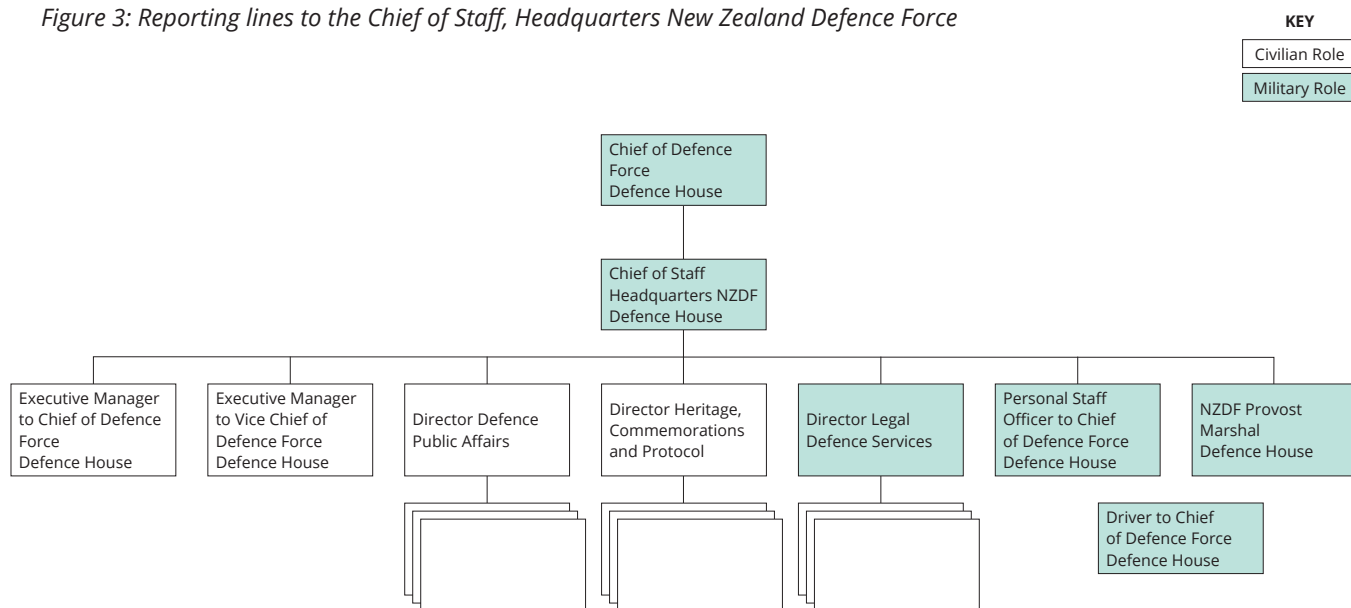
Figure 3: Reporting lines to the Chief of Staff, Headquarters New Zealand Defence Force

KEY

Civilian Role

Military Role

Chief of Defence Force
Defence House

Chief of Staff
Headquarters NZDF
Defence House

Executive Manager to Chief of Defence Force
Defence House

Executive Manager to Vice Chief of Defence Force
Defence House

Director Defence Public Affairs

Director Heritage, Commemorations and Protocol

Director Legal Defence Services

Personal Staff Officer to Chief of Defence Force
Defence House

NZDF Provost Marshal
Defence House

Driver to Chief of Defence Force
Defence House